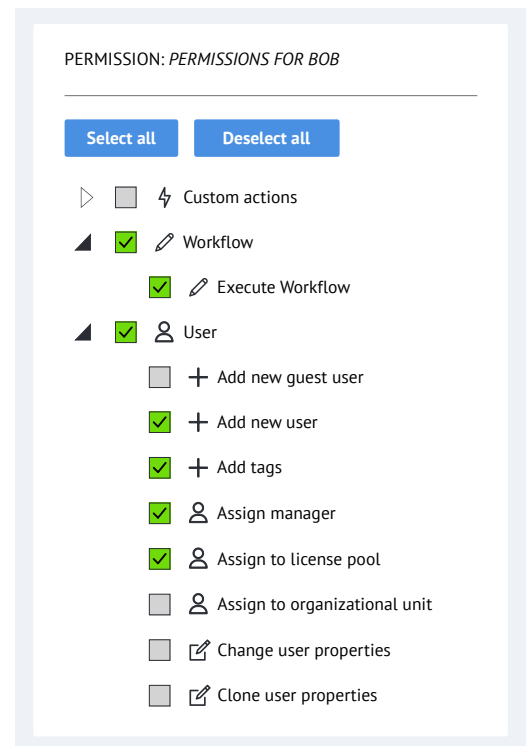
PERMISSION: *PERMISSIONS FOR BOB*

Select all

Deselect all

Custom actions

Workflow

Execute Workflow

User

Add new guest user

Add new user

Add tags

Assign manager

Assign to license pool

Assign to organizational unit

Change user properties

Clone user properties